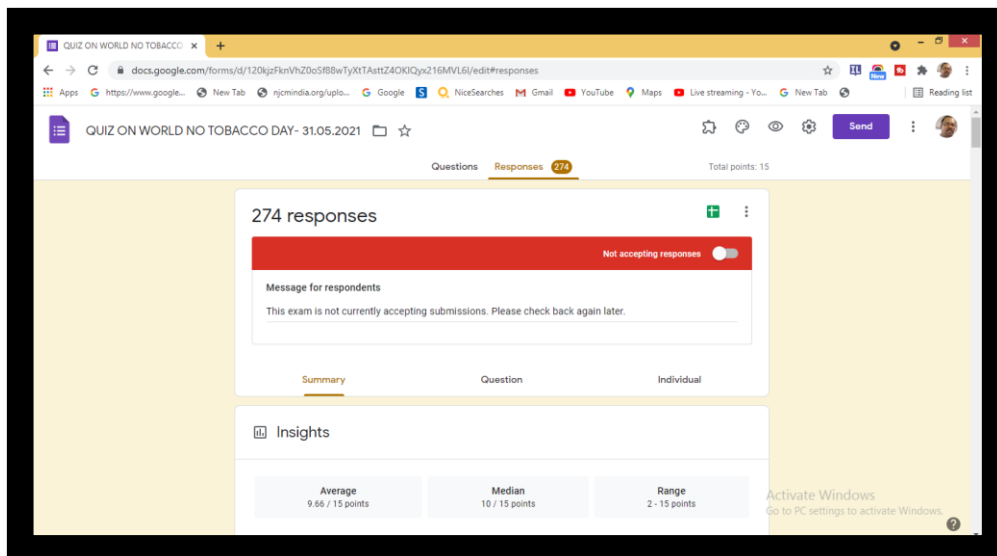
QUIZ ON WORLD NO TOBACCO ×

docs.google.com/forms/d/120kjzFknVhZ0oSf88wTyXtTAsttZ4OKIQyx216MVL6I/edit#responses

Apps https://www.google... New Tab njcmindia.org/uplo... Google NiceSearches Gmail YouTube Maps Live streaming - Yo... New Tab Reading list

QUIZ ON WORLD NO TOBACCO DAY- 31.05.2021

Send

Questions Responses 274 Total points: 15

274 responses

Not accepting responses

Message for respondents

This exam is not currently accepting submissions. Please check back again later.

Summary Question Individual

Insights

Average
9.66 / 15 points

Median
10 / 15 points

Range
2 - 15 points

Activate Windows
Go to PC settings to activate Windows.